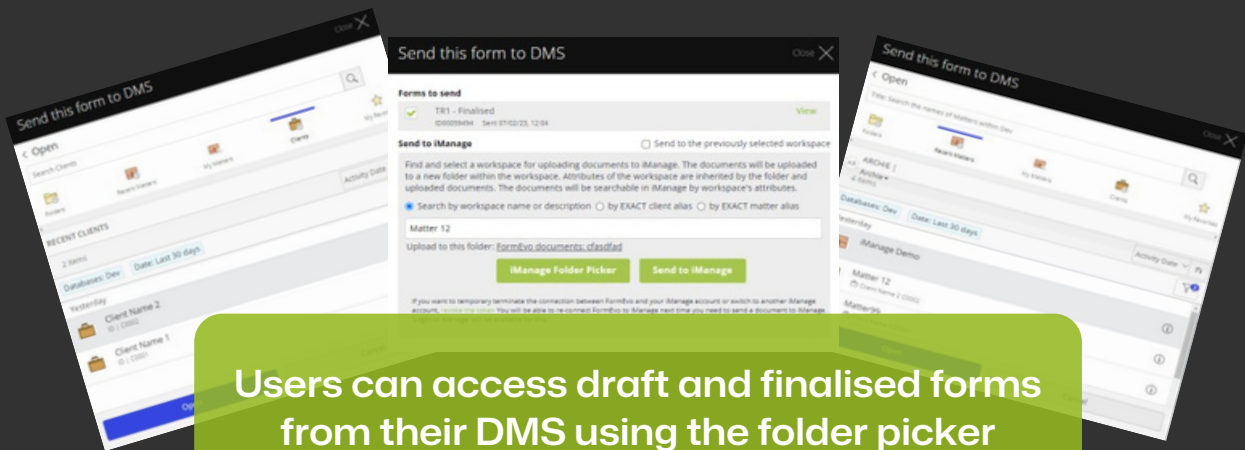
Close

Send this form to DMS

< Open

Search Clients

Folders

Recent Matters

My Matters

Clients

My Favorites

Activity Date

RECENT CLIENTS

2 items

Databases: Dev

Date: Last 30 days

Yesterday

Client Name 2

ID | C0002

Client Name 1

ID | C0001

Op

Send this form to DMS

Close

Forms to send

TR1 - Finalised

ID00059494 Sent 07/02/23, 12:04

View

Send to iManage

Send to the previously selected workspace

Find and select a workspace for uploading documents to iManage. The documents will be uploaded to a new folder within the workspace. Attributes of the workspace are inherited by the folder and uploaded documents. The documents will be searchable in iManage by workspace's attributes.

Search by workspace name or description

by EXACT client alias

by EXACT matter alias

Matter 12

Upload to this folder: FormEvo documents: cfasdfad

iManage Folder Picker

Send to iManage

If you want to temporary terminate the connection between FormEvo and your iManage account or switch to another iManage account, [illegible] You will be able to re-connect FormEvo to iManage next time you need to send a document to iManage

Send this form to DMS

< Open

Title: Search the names of Matters within Dev

Close

Folders

Recent Matters

My Matters

Clients

My Favorites

ARCHIE |

Archive

4 items

Databases: Dev

Date: Last 30 days

Yesterday

iManage Demo

Activity Date

Matter 12

Client Name 2 C0002

Matter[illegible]

Users can access draft and finalised forms from their DMS using the folder picker